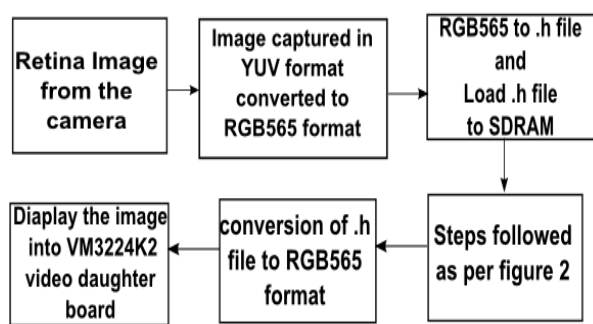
Retina Image from the camera

Image captured in YUV format converted to RGB565 format

RGB565 to .h file and Load .h file to SDRAM

Steps followed as per figure 2

conversion of .h file to RGB565 format

Diaplay the image into VM3224K2 video daughter board